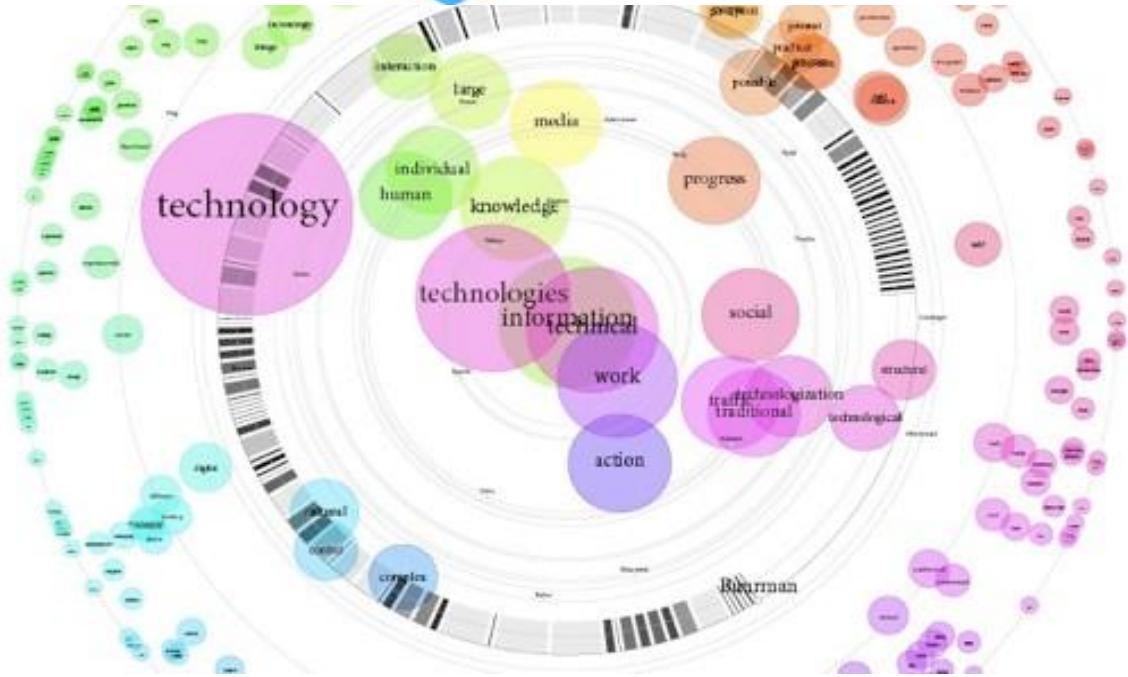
technology
interaction
large
media
individual
human
knowledge
progress
technologies
information
technical
work
action
social
traffic
traditional
technologization
structural
technological
cultural
control
complex
Blumman
possible
practical
processes
office
digital
things